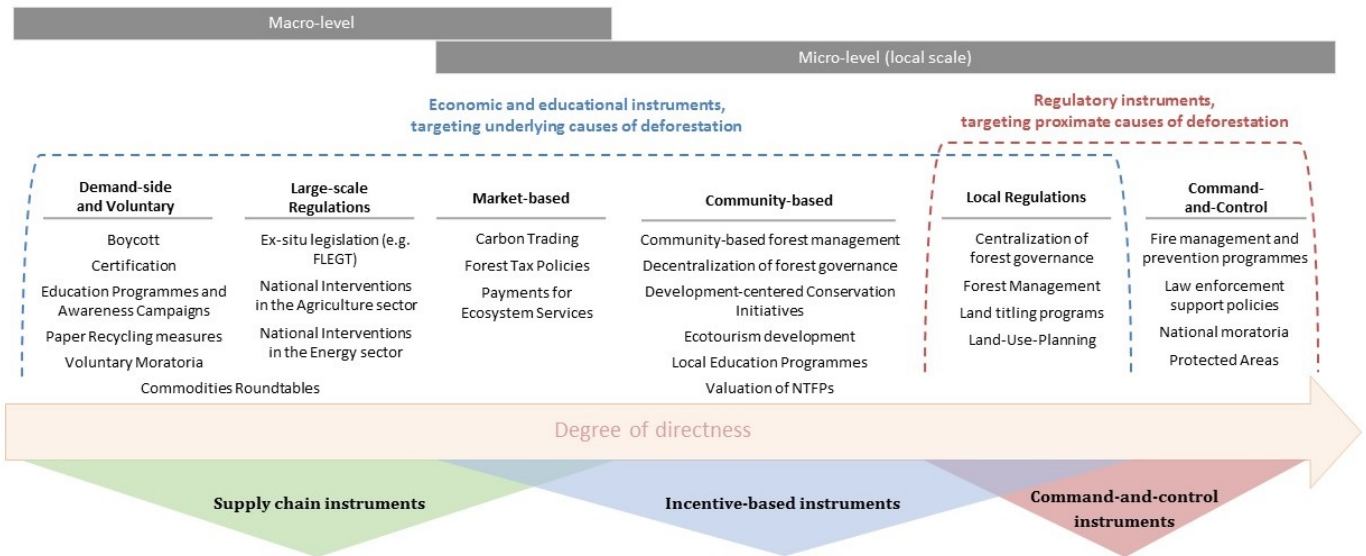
Macro-level

Micro-level (local scale)

Economic and educational instruments, targeting underlying causes of deforestation

Regulatory instruments, targeting proximate causes of deforestation

Demand-side and Voluntary
Boycott
Certification
Education Programmes and Awareness Campaigns
Paper Recycling measures
Voluntary Moratoria

Large-scale Regulations
Ex-situ legislation (e.g. FLEGT)
National Interventions in the Agriculture sector
National Interventions in the Energy sector

Commodities Roundtables

Market-based
Carbon Trading
Forest Tax Policies
Payments for Ecosystem Services

Community-based
Community-based forest management
Decentralization of forest governance
Development-centered Conservation Initiatives
Ecotourism development
Local Education Programmes
Valuation of NTFPs

Local Regulations
Centralization of forest governance
Forest Management
Land titling programs
Land-Use-Planning

Command-and-Control
Fire management and prevention programmes
Law enforcement support policies
National moratoria
Protected Areas

Degree of directness

Supply chain instruments

Incentive-based instruments

Command-and-control instruments